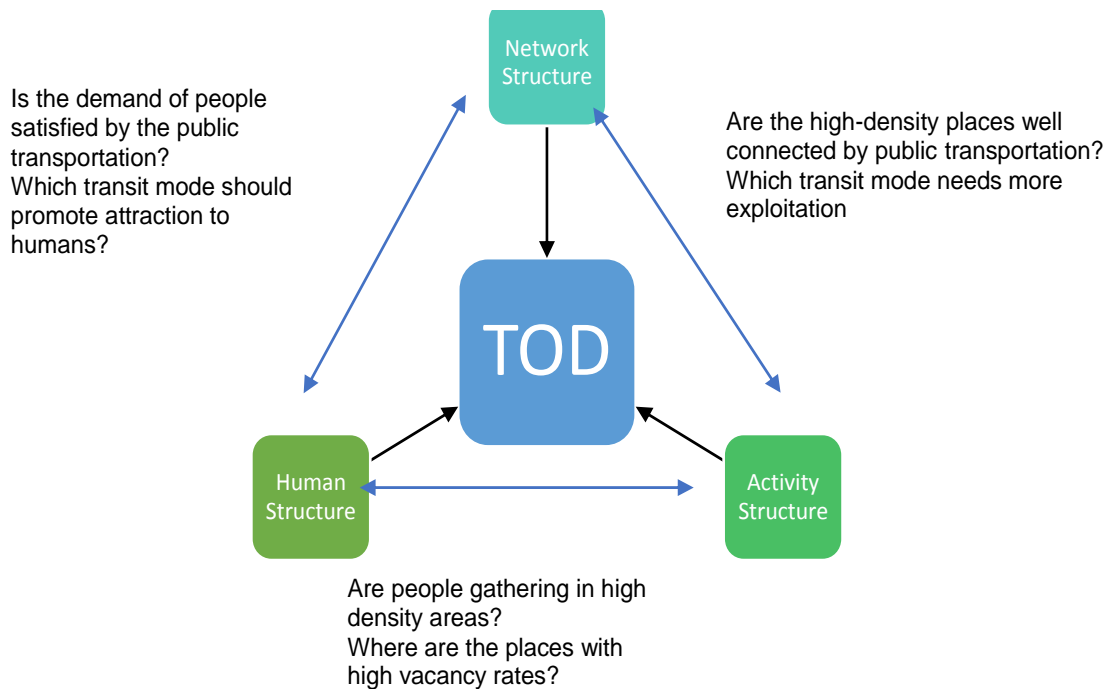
Network Structure

Is the demand of people satisfied by the public transportation?
Which transit mode should promote attraction to humans?

Are the high-density places well connected by public transportation?
Which transit mode needs more exploitation

TOD

Human Structure

Activity Structure

Are people gathering in high density areas?
Where are the places with high vacancy rates?